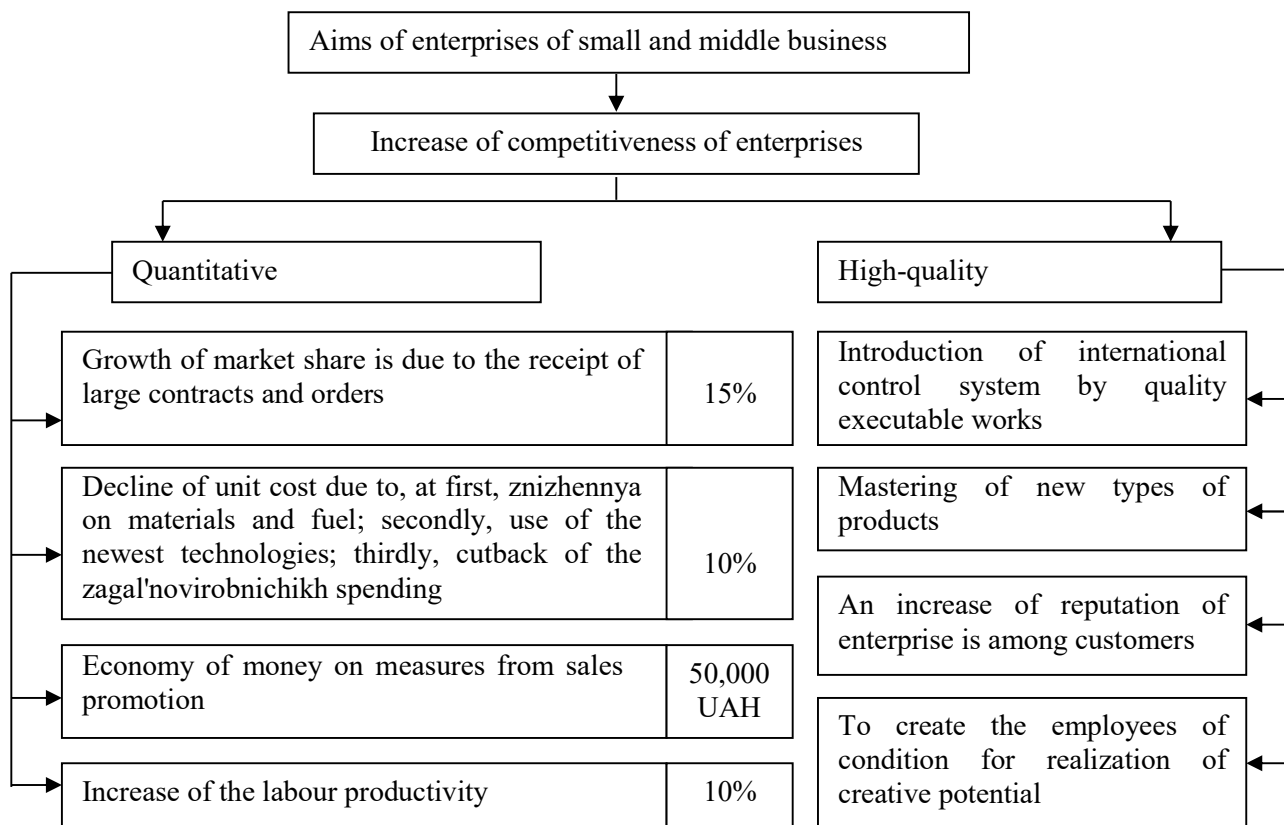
Aims of enterprises of small and middle business

Increase of competitiveness of enterprises

Quantitative

High-quality

Growth of market share is due to the receipt of large contracts and orders

15%

Decline of unit cost due to, at first, znizhennya on materials and fuel; secondly, use of the newest technologies; thirdly, cutback of the zagal'novirobnichikh spending

10%

Economy of money on measures from sales promotion

50,000 UAH

Increase of the labour productivity

10%

Introduction of international control system by quality executable works

Mastering of new types of products

An increase of reputation of enterprise is among customers

To create the employees of condition for realization of creative potential